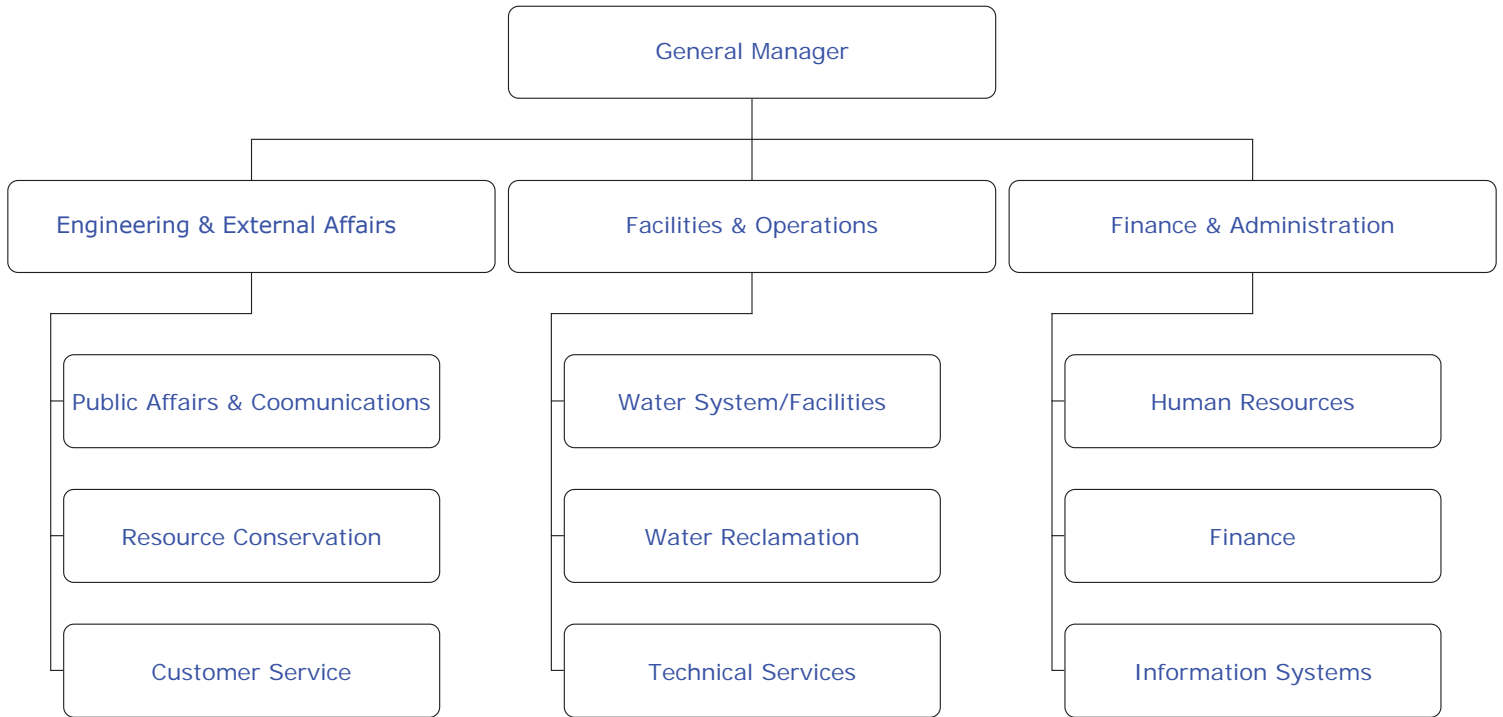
General Manager

Engineering & External Affairs

Facilities & Operations

Finance & Administration

Public Affairs & Coomunications

Resource Conservation

Customer Service

Water System/Facilities

Water Reclamation

Technical Services

Human Resources

Finance

Information Systems